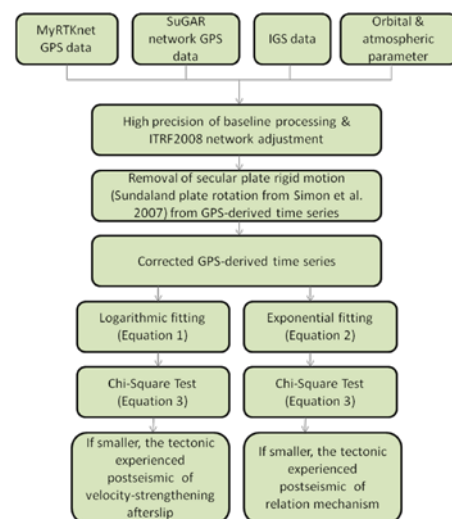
MyRTKnet GPS data

SuGAR network GPS data

IGS data

Orbital & atmospheric parameter

High precision of baseline processing & ITRF2008 network adjustment

Removal of secular plate rigid motion (Sundaland plate rotation from Simon et al. 2007) from GPS-derived time series

Corrected GPS-derived time series

Logarithmic fitting (Equation 1)

Exponential fitting (Equation 2)

Chi-Square Test (Equation 3)

Chi-Square Test (Equation 3)

If smaller, the tectonic experienced postseismic of velocity-strengthening afterslip

If smaller, the tectonic experienced postseismic of relation mechanism